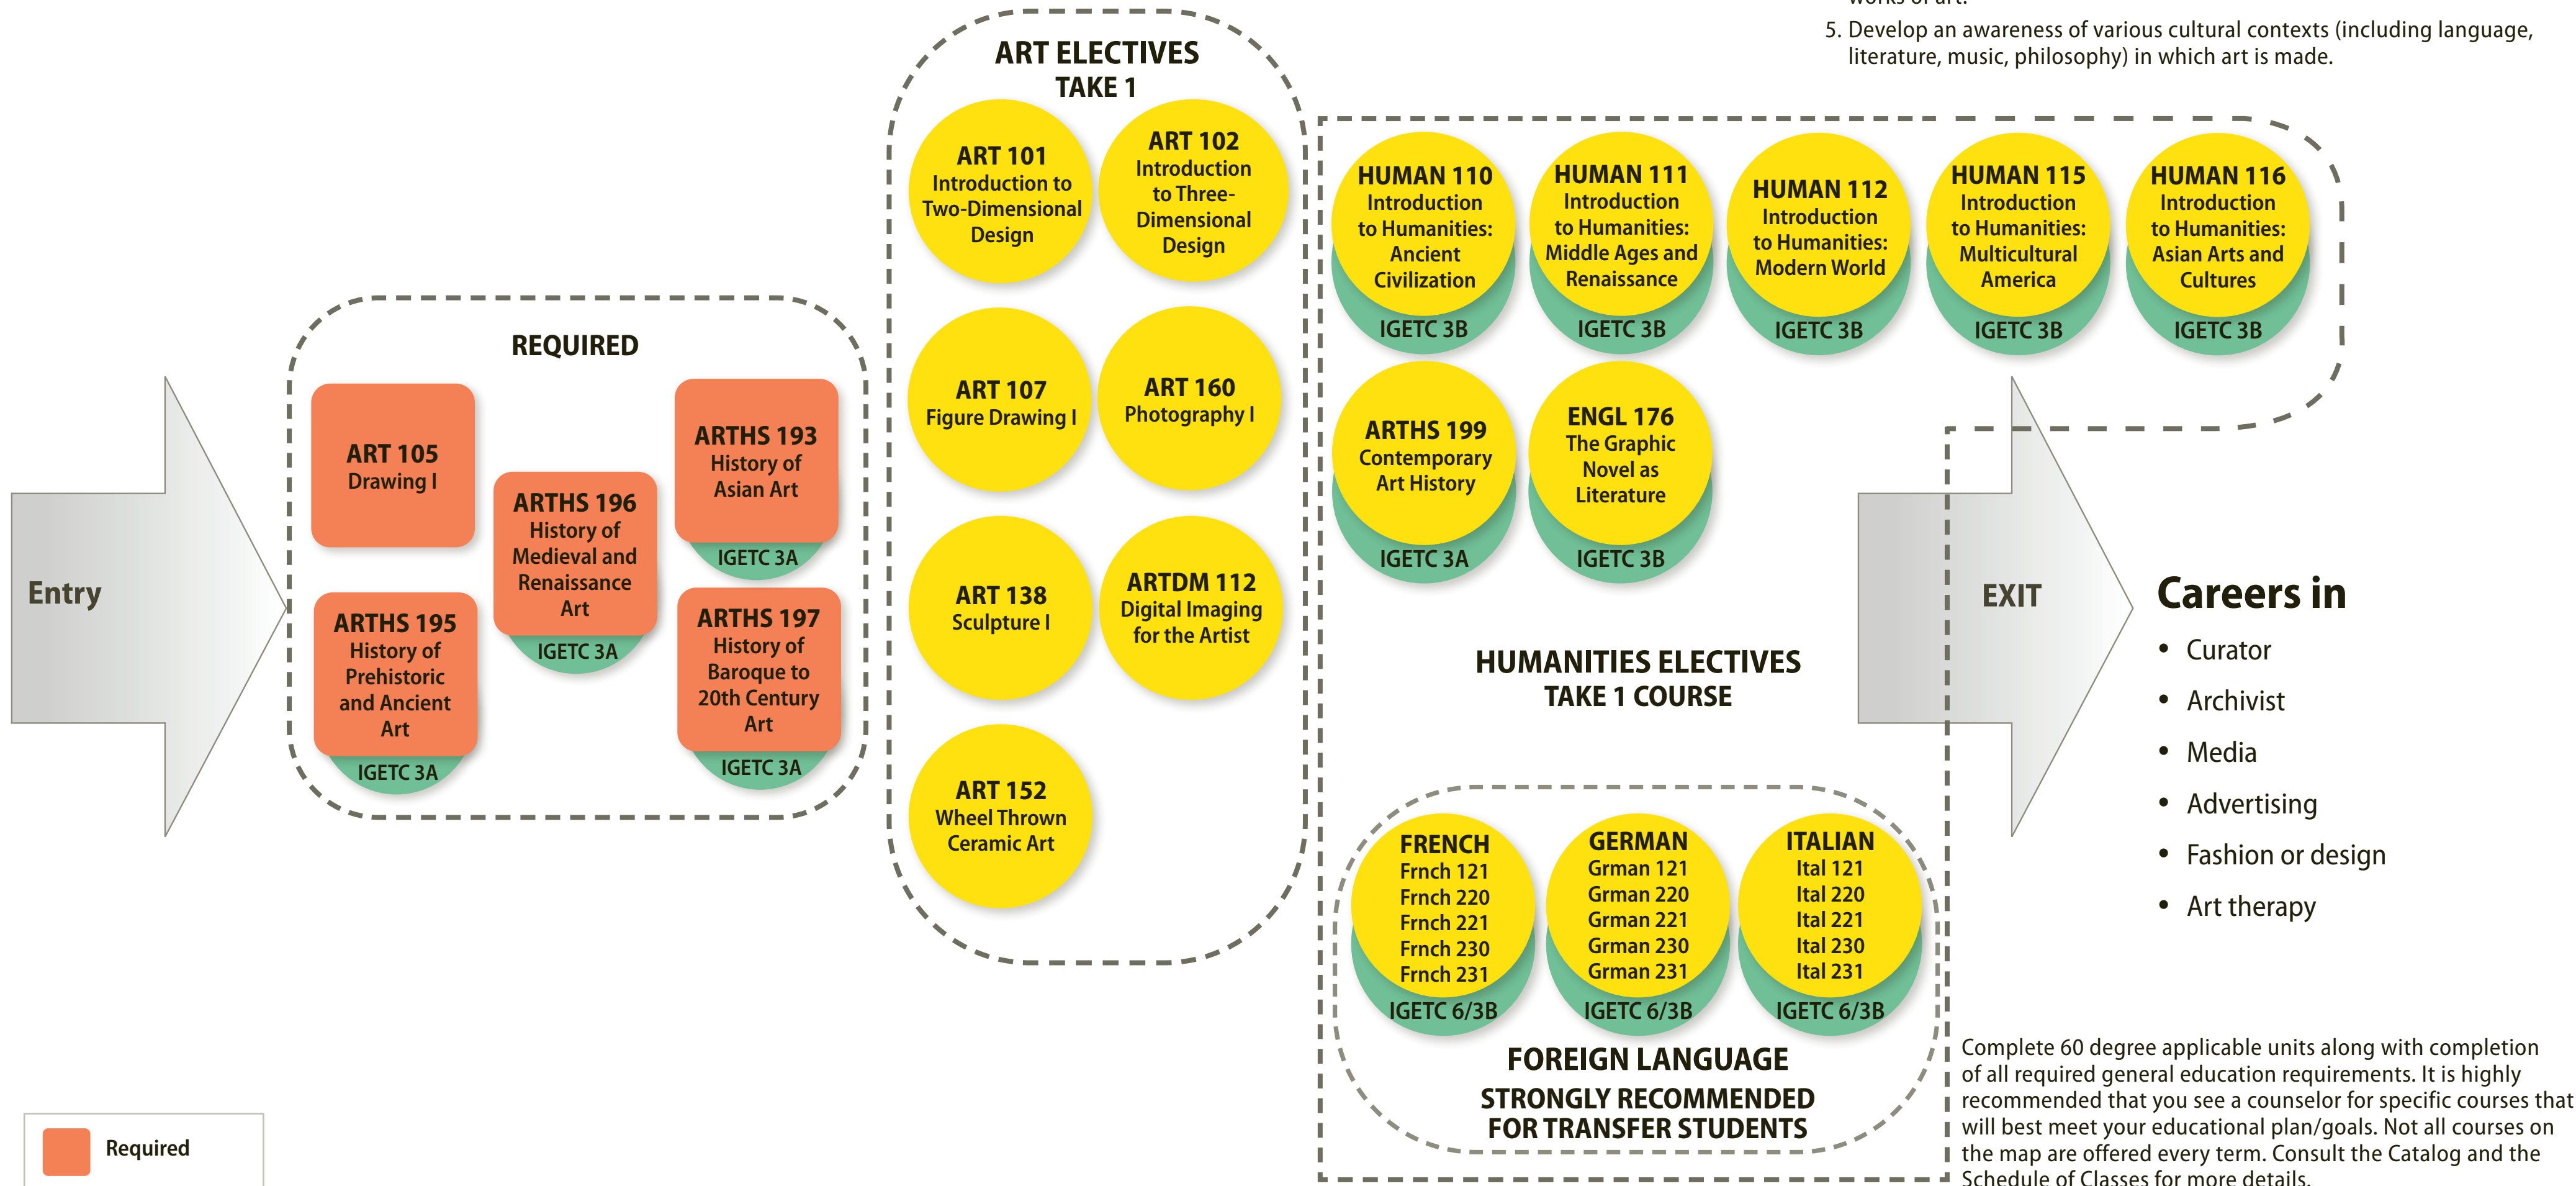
works of art.

5. Develop an awareness of various cultural contexts (including language, literature, music, philosophy) in which art is made.

Entry

REQUIRED

ART 105
Drawing I

ARTHS 196
History of Medieval and Renaissance Art
IGETC 3A

ARTHS 193
History of Asian Art
IGETC 3A

ARTHS 195
History of Prehistoric and Ancient Art
IGETC 3A

ARTHS 197
History of Baroque to 20th Century Art
IGETC 3A

ART ELECTIVES
TAKE 1

ART 101
Introduction to Two-Dimensional Design

ART 102
Introduction to Three-Dimensional Design

ART 107
Figure Drawing I

ART 160
Photography I

ART 138
Sculpture I

ARTDM 112
Digital Imaging for the Artist

ART 152
Wheel Thrown Ceramic Art

HUMAN 110
Introduction to Humanities: Ancient Civilization
IGETC 3B

HUMAN 111
Introduction to Humanities: Middle Ages and Renaissance
IGETC 3B

HUMAN 112
Introduction to Humanities: Modern World
IGETC 3B

HUMAN 115
Introduction to Humanities: Multicultural America
IGETC 3B

HUMAN 116
Introduction to Humanities: Asian Arts and Cultures
IGETC 3B

ARTHS 199
Contemporary Art History
IGETC 3A

ENGL 176
The Graphic Novel as Literature
IGETC 3B

HUMANITIES ELECTIVES
TAKE 1 COURSE

FRENCH
Frnch 121
Frnch 220
Frnch 221
Frnch 230
Frnch 231
IGETC 6/3B

GERMAN
Grman 121
Grman 220
Grman 221
Grman 230
Grman 231
IGETC 6/3B

ITALIAN
Ital 121
Ital 220
Ital 221
Ital 230
Ital 231
IGETC 6/3B

FOREIGN LANGUAGE
STRONGLY RECOMMENDED FOR TRANSFER STUDENTS

EXIT

Careers in
• Curator
• Archivist
• Media
• Advertising
• Fashion or design
• Art therapy

Complete 60 degree applicable units along with completion of all required general education requirements. It is highly recommended that you see a counselor for specific courses that will best meet your educational plan/goals. Not all courses on the map are offered every term. Consult the Catalog and the Schedule of Classes for more details.

Required